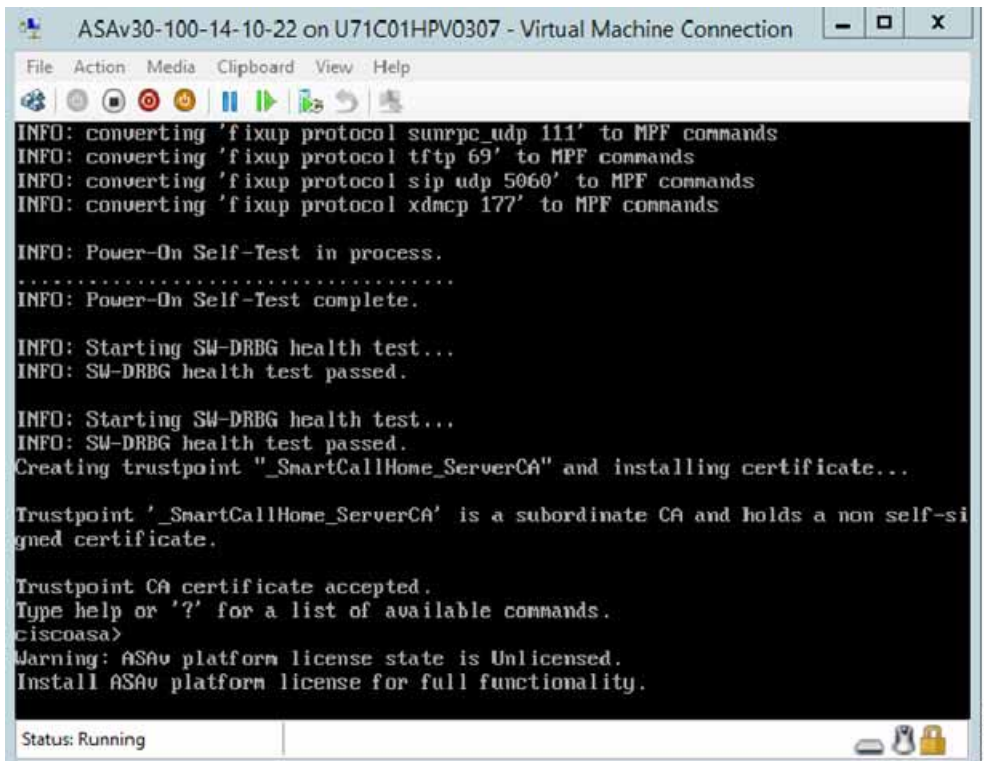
ASAv30-100-14-10-22 on U71C01HPV0307 - Virtual Machine Connection

File Action Media Clipboard View Help

INFO: converting 'fixup protocol sunrpc_udp 111' to MPF commands
INFO: converting 'fixup protocol tftp 69' to MPF commands
INFO: converting 'fixup protocol sip udp 5060' to MPF commands
INFO: converting 'fixup protocol xdmcp 177' to MPF commands

INFO: Power-On Self-Test in process.
.......................................
INFO: Power-On Self-Test complete.

INFO: Starting SW-DRBG health test...
INFO: SW-DRBG health test passed.

INFO: Starting SW-DRBG health test...
INFO: SW-DRBG health test passed.
Creating trustpoint "_SmartCallHome_ServerCA" and installing certificate...

Trustpoint '_SmartCallHome_ServerCA' is a subordinate CA and holds a non self-signed certificate.

Trustpoint CA certificate accepted.
Type help or '?' for a list of available commands.
ciscoasa>
Warning: ASAv platform license state is Unlicensed.
Install ASAv platform license for full functionality.

Status: Running